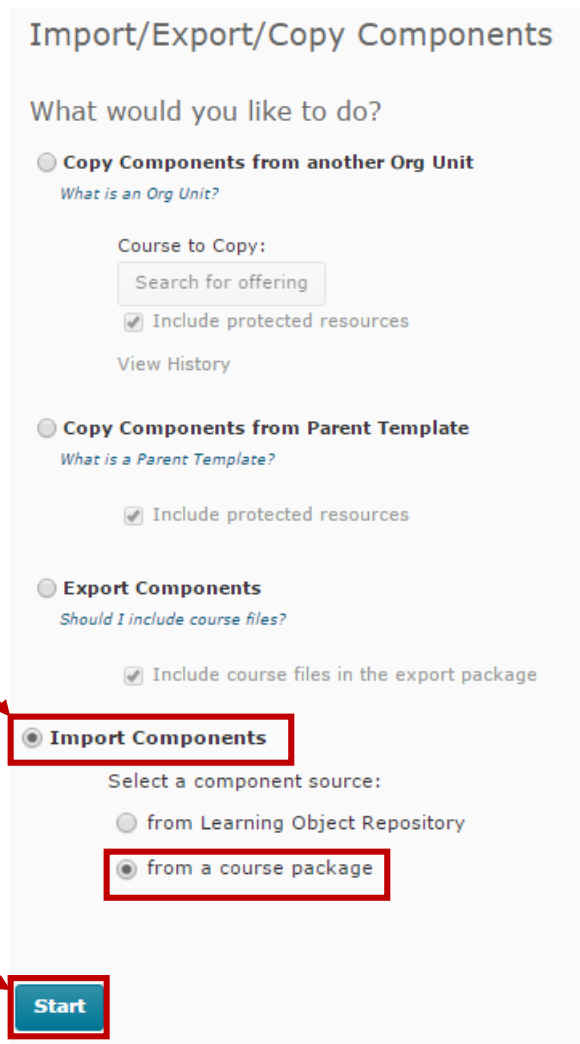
Import/Export/Copy Components

What would you like to do?

Copy Components from another Org Unit
What is an Org Unit?

Course to Copy:
Search for offering
Include protected resources
View History

Copy Components from Parent Template
What is a Parent Template?

Include protected resources

Export Components
Should I include course files?

Include course files in the export package

Import Components

Select a component source:
from Learning Object Repository
from a course package

Start